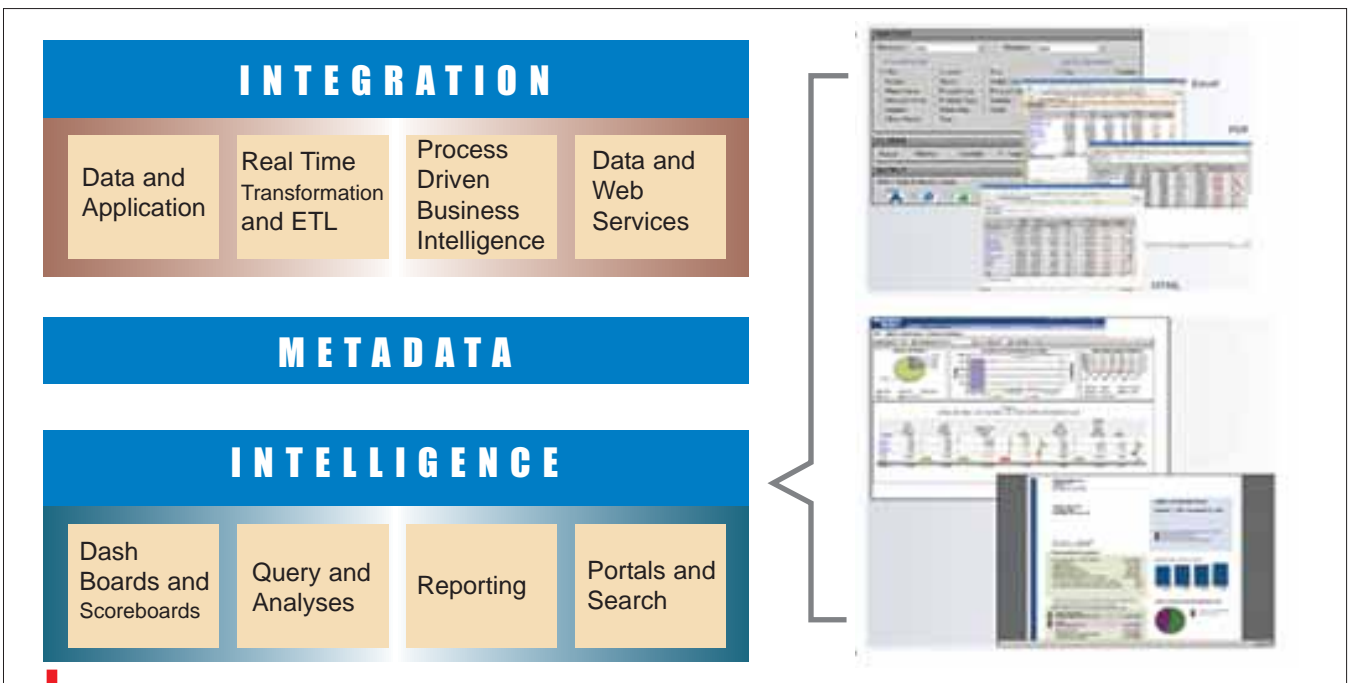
INTEGRATION

Data and Application

Real Time Transformation and ETL

Process Driven Business Intelligence

Data and Web Services

METADATA

INTELLIGENCE

Dash Boards and Scoreboards

Query and Analyses

Reporting

Portals and Search

Excel

PDF

HTML